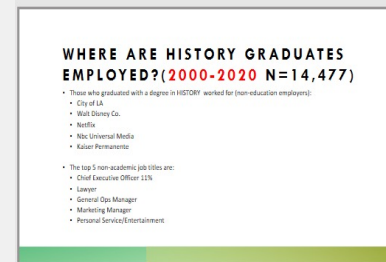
WHERE ARE HISTORY GRADUATES EMPLOYED?(2000-2020 N=14,477)

- Those who graduated with a degree in HISTORY worked for (non-education employers):
  - City of LA
  - Walt Disney Co.
  - Netflix
  - Nbc Universal Media
  - Kaiser Permanente

- The top 5 non-academic job titles are:
  - Chief Executive Officer 11%
  - Lawyer
  - General Ops Manager
  - Marketing Manager
  - Personal Service/Entertainment